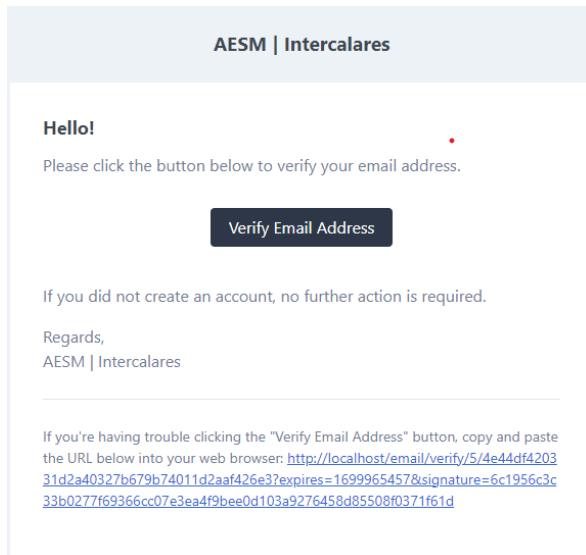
AESM | Intercalares

Hello!

Please click the button below to verify your email address.

Verify Email Address

If you did not create an account, no further action is required.

Regards,
AESM | Intercalares

If you're having trouble clicking the "Verify Email Address" button, copy and paste the URL below into your web browser: http://localhost/email/verify/5/4e44df420331d2a40327b679b74011d2aaf426e3?expires=1699965457&signature=6c1956c3c33b0277f69366cc07e3ea4f9bee0d103a9276458d85508f0371f61d